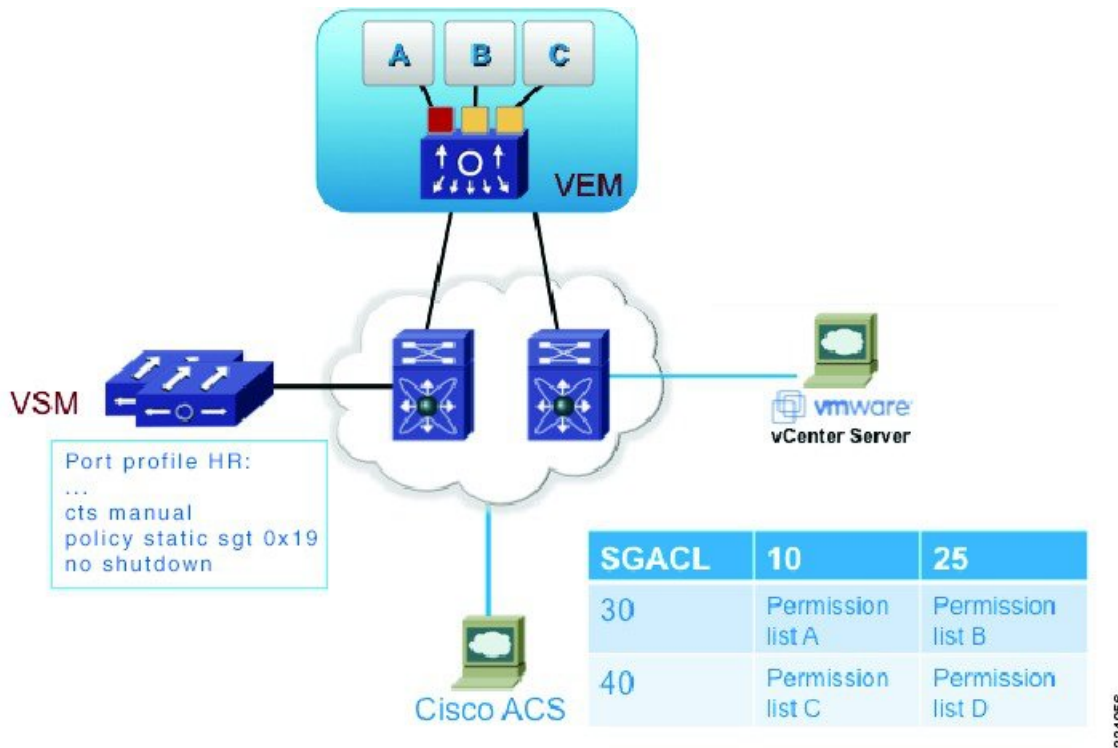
A B C

VEM

VSM

vmware
vCenter Server

Port profile HR:
...
cts manual
policy static sgt 0x19
no shutdown

| SGACL | 10 | 25 |
|---|---|---|
| 30 | Permission list A | Permission list B |
| 40 | Permission list C | Permission list D |

Cisco ACS

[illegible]